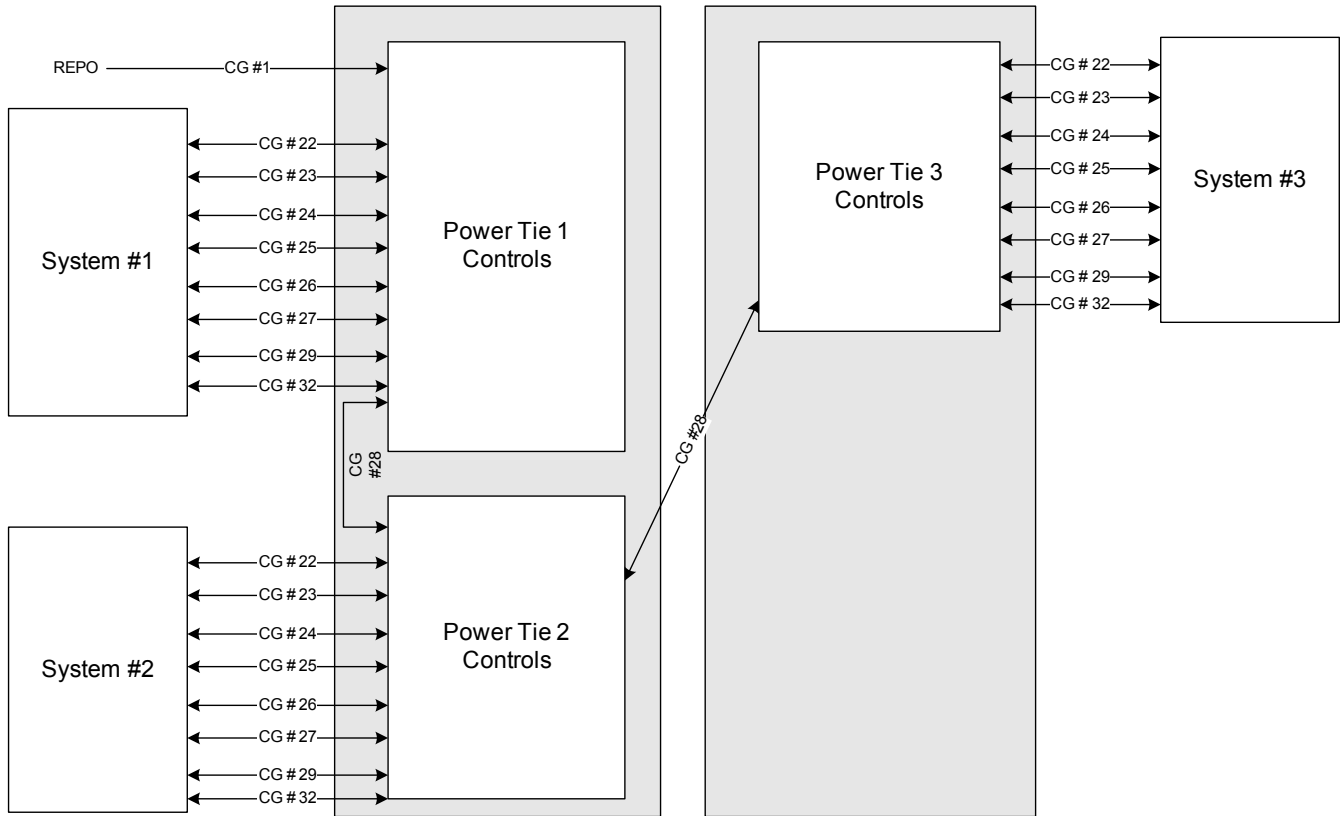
REPO
CG #1

System #1
CG # 22
CG # 23
CG # 24
CG # 25
CG # 26
CG # 27
CG # 29
CG # 32

Power Tie 1 Controls

CG #28

System #2
CG # 22
CG # 23
CG # 24
CG # 25
CG # 26
CG # 27
CG # 29
CG # 32

Power Tie 2 Controls

CG #28

Power Tie 3 Controls
CG # 22
CG # 23
CG # 24
CG # 25
CG # 26
CG # 27
CG # 29
CG # 32

System #3